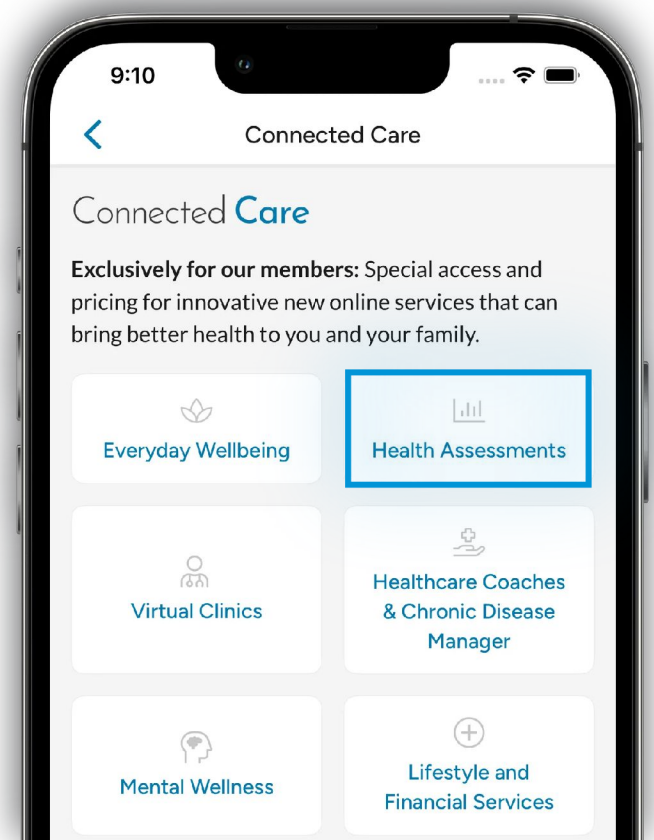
9:10

Connected Care

Connected Care

**Exclusively for our members:** Special access and pricing for innovative new online services that can bring better health to you and your family.

Everyday Wellbeing

Health Assessments

Virtual Clinics

Healthcare Coaches & Chronic Disease Manager

Mental Wellness

Lifestyle and Financial Services